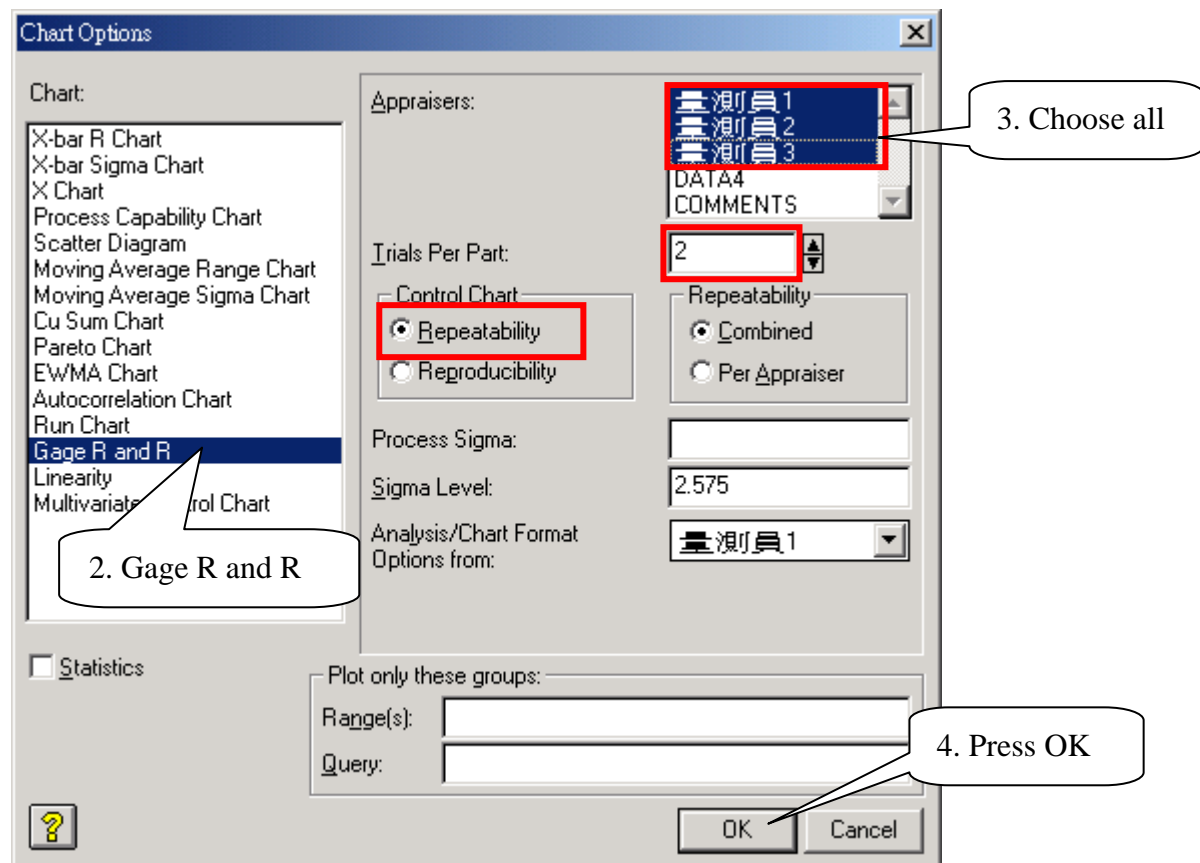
Chart Options

Chart:

X-bar R Chart
X-bar Sigma Chart
X Chart
Process Capability Chart
Scatter Diagram
Moving Average Range Chart
Moving Average Sigma Chart
Cu Sum Chart
Pareto Chart
EWMA Chart
Autocorrelation Chart
Run Chart
Gage R and R
Linearity
Multivariate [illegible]rol Chart

2. Gage R and R

Appraisers:

量測員1
量測員2
量測員3
DATA4
COMMENTS

3. Choose all

Trials Per Part: 2

Control Chart
Repeatability
Reproducibility

Repeatability
Combined
Per Appraiser

Process Sigma:

Sigma Level: 2.575

Analysis/Chart Format Options from: 量測員1

Statistics

Plot only these groups:
Range(s):
Query:

4. Press OK

?

OK
Cancel